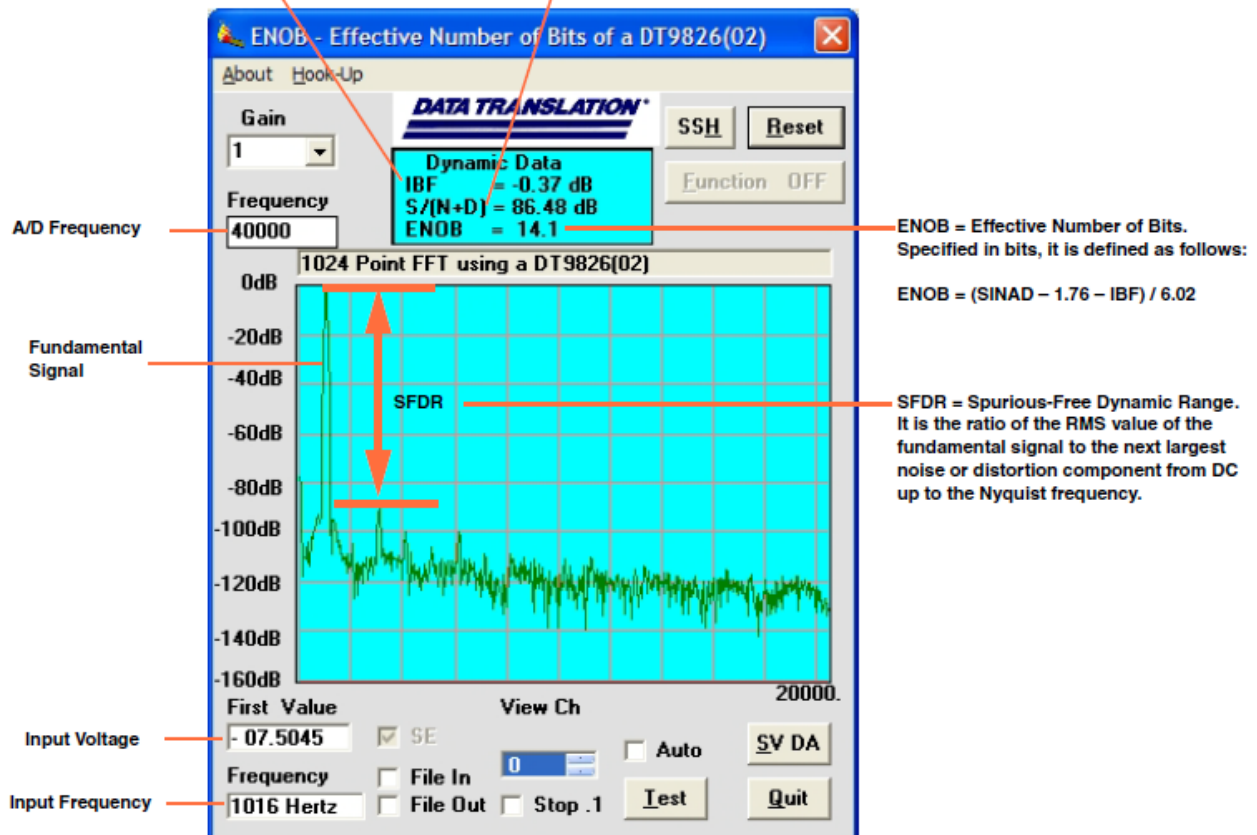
ENOB - Effective Number of Bits of a DT9826(02)

About Hook-Up

Gain
1

Frequency
40000

DATA TRANSLATION®

SSH
Reset

Dynamic Data
IBF = -0.37 dB
S/(N+D) = 86.48 dB
ENOB = 14.1

Function OFF

A/D Frequency

ENOB = Effective Number of Bits. Specified in bits, it is defined as follows:

ENOB = (SINAD – 1.76 – IBF) / 6.02

1024 Point FFT using a DT9826(02)

0dB
-20dB
-40dB
-60dB
-80dB
-100dB
-120dB
-140dB
-160dB
20000.

Fundamental Signal

SFDR

SFDR = Spurious-Free Dynamic Range. It is the ratio of the RMS value of the fundamental signal to the next largest noise or distortion component from DC up to the Nyquist frequency.

First Value
- 07.5045
SE
View Ch
0
Auto
SV DA

Input Voltage

Frequency
1016 Hertz
File In
File Out
Stop .1
Test
Quit

Input Frequency